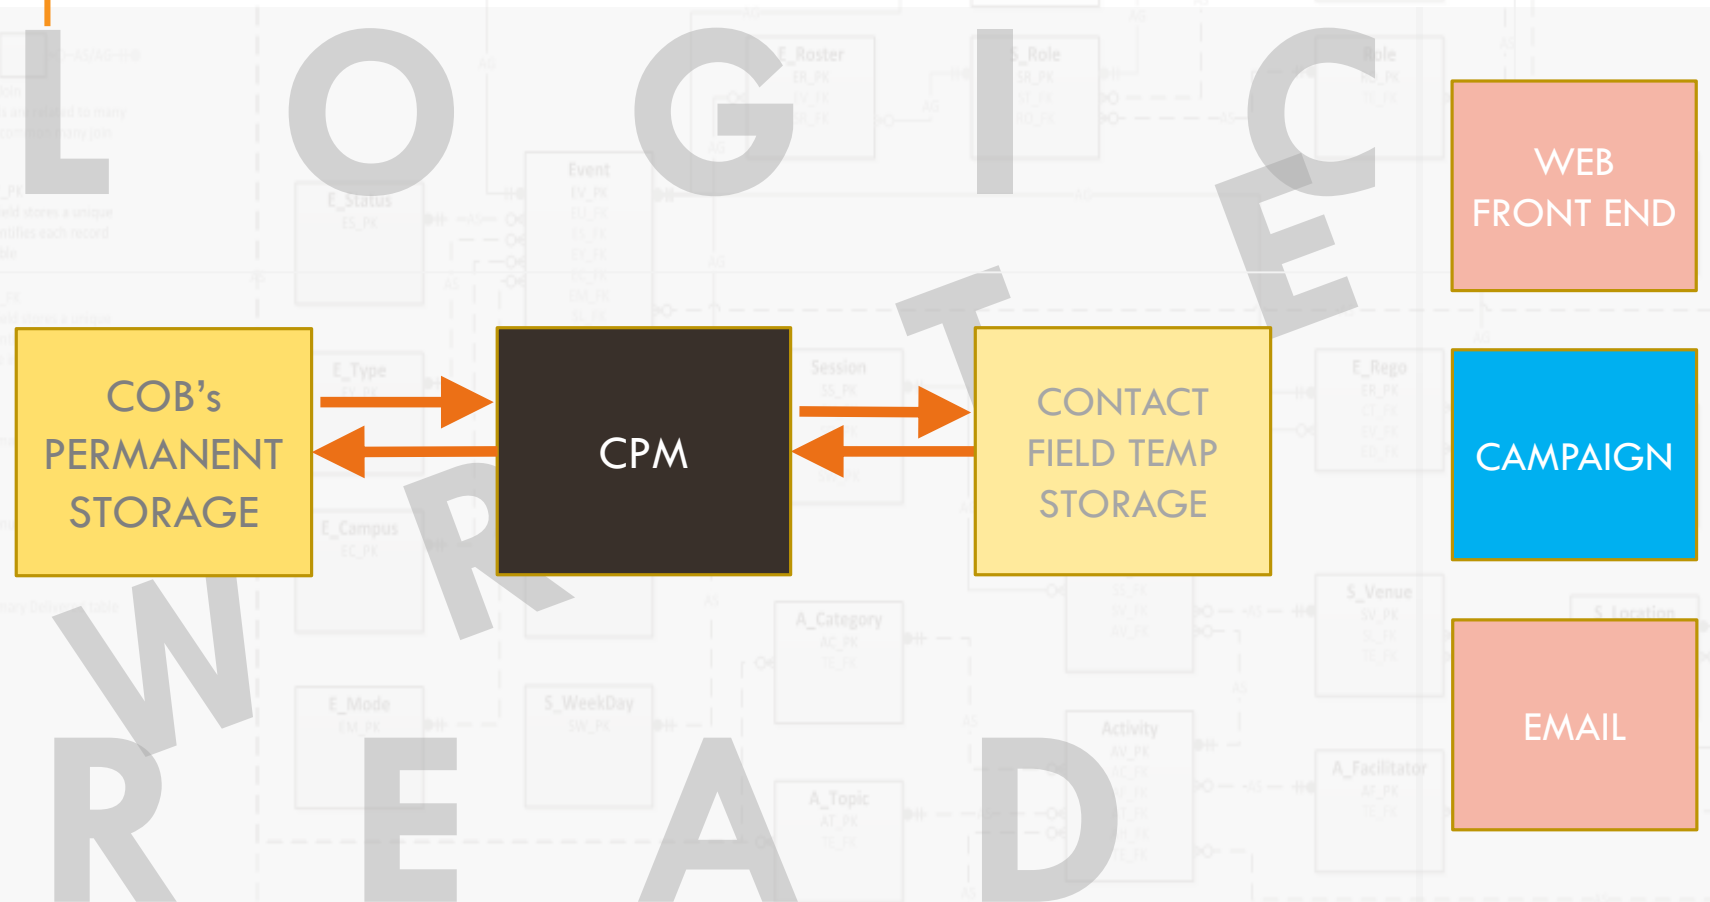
L O G I C

WRITE

WEB FRONT END

COB's PERMANENT STORAGE

CPM

CONTACT FIELD TEMP STORAGE

CAMPAIGN

EMAIL

READ

E_Roster

S_Role

Role

E_Status

Event

E_Type

Session

E_Rego

E_Campus

S_Venue

A_Category

S_Location

E_Mode

S_WeekDay

Activity

A_Facilitator

A_Topic